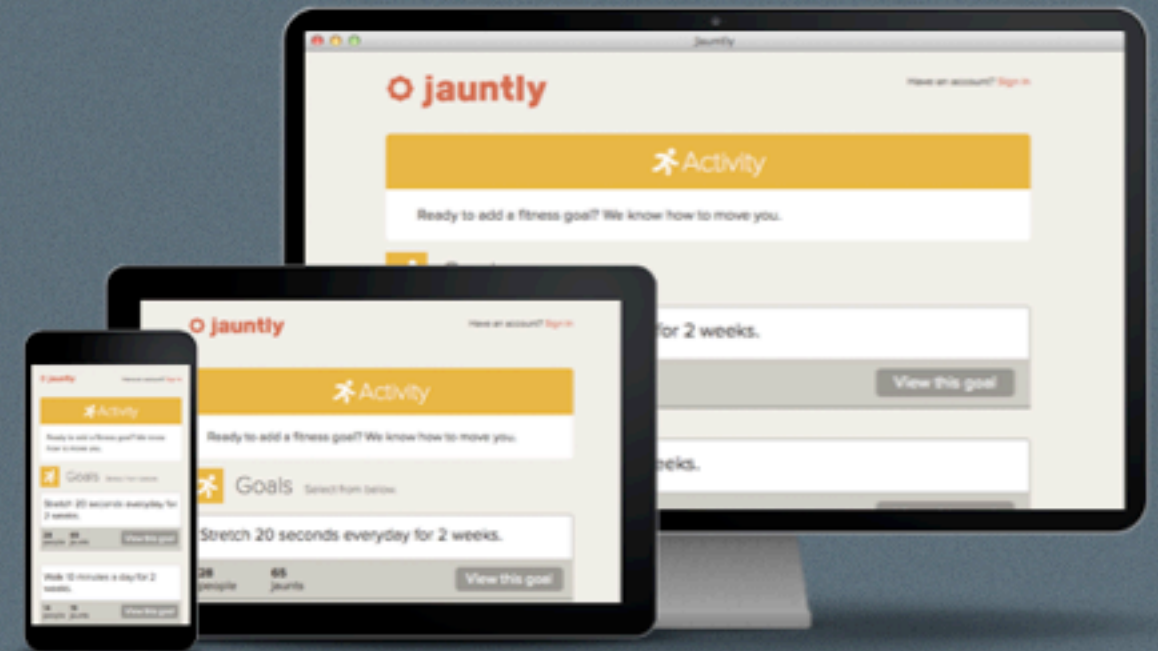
Jauntly

jauntly

Have an account? Sign in

Activity

Ready to add a fitness goal? We know how to move you.

for 2 weeks.

View this goal

eeks.

jauntly

Have an account? Sign in

Activity

Ready to add a fitness goal? We know how to move you.

Goals Select from below

Stretch 20 seconds everyday for 2 weeks.

28 people

65 jaunts

View this goal

jauntly

Have an account? Sign in

Activity

Ready to add a fitness goal? We know how to move you.

Goals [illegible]

Stretch 20 seconds everyday for 2 weeks.

28 people

65 jaunts

View this goal

Walk 10 minutes a day for 2 weeks.

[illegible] people

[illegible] jaunts

View this goal